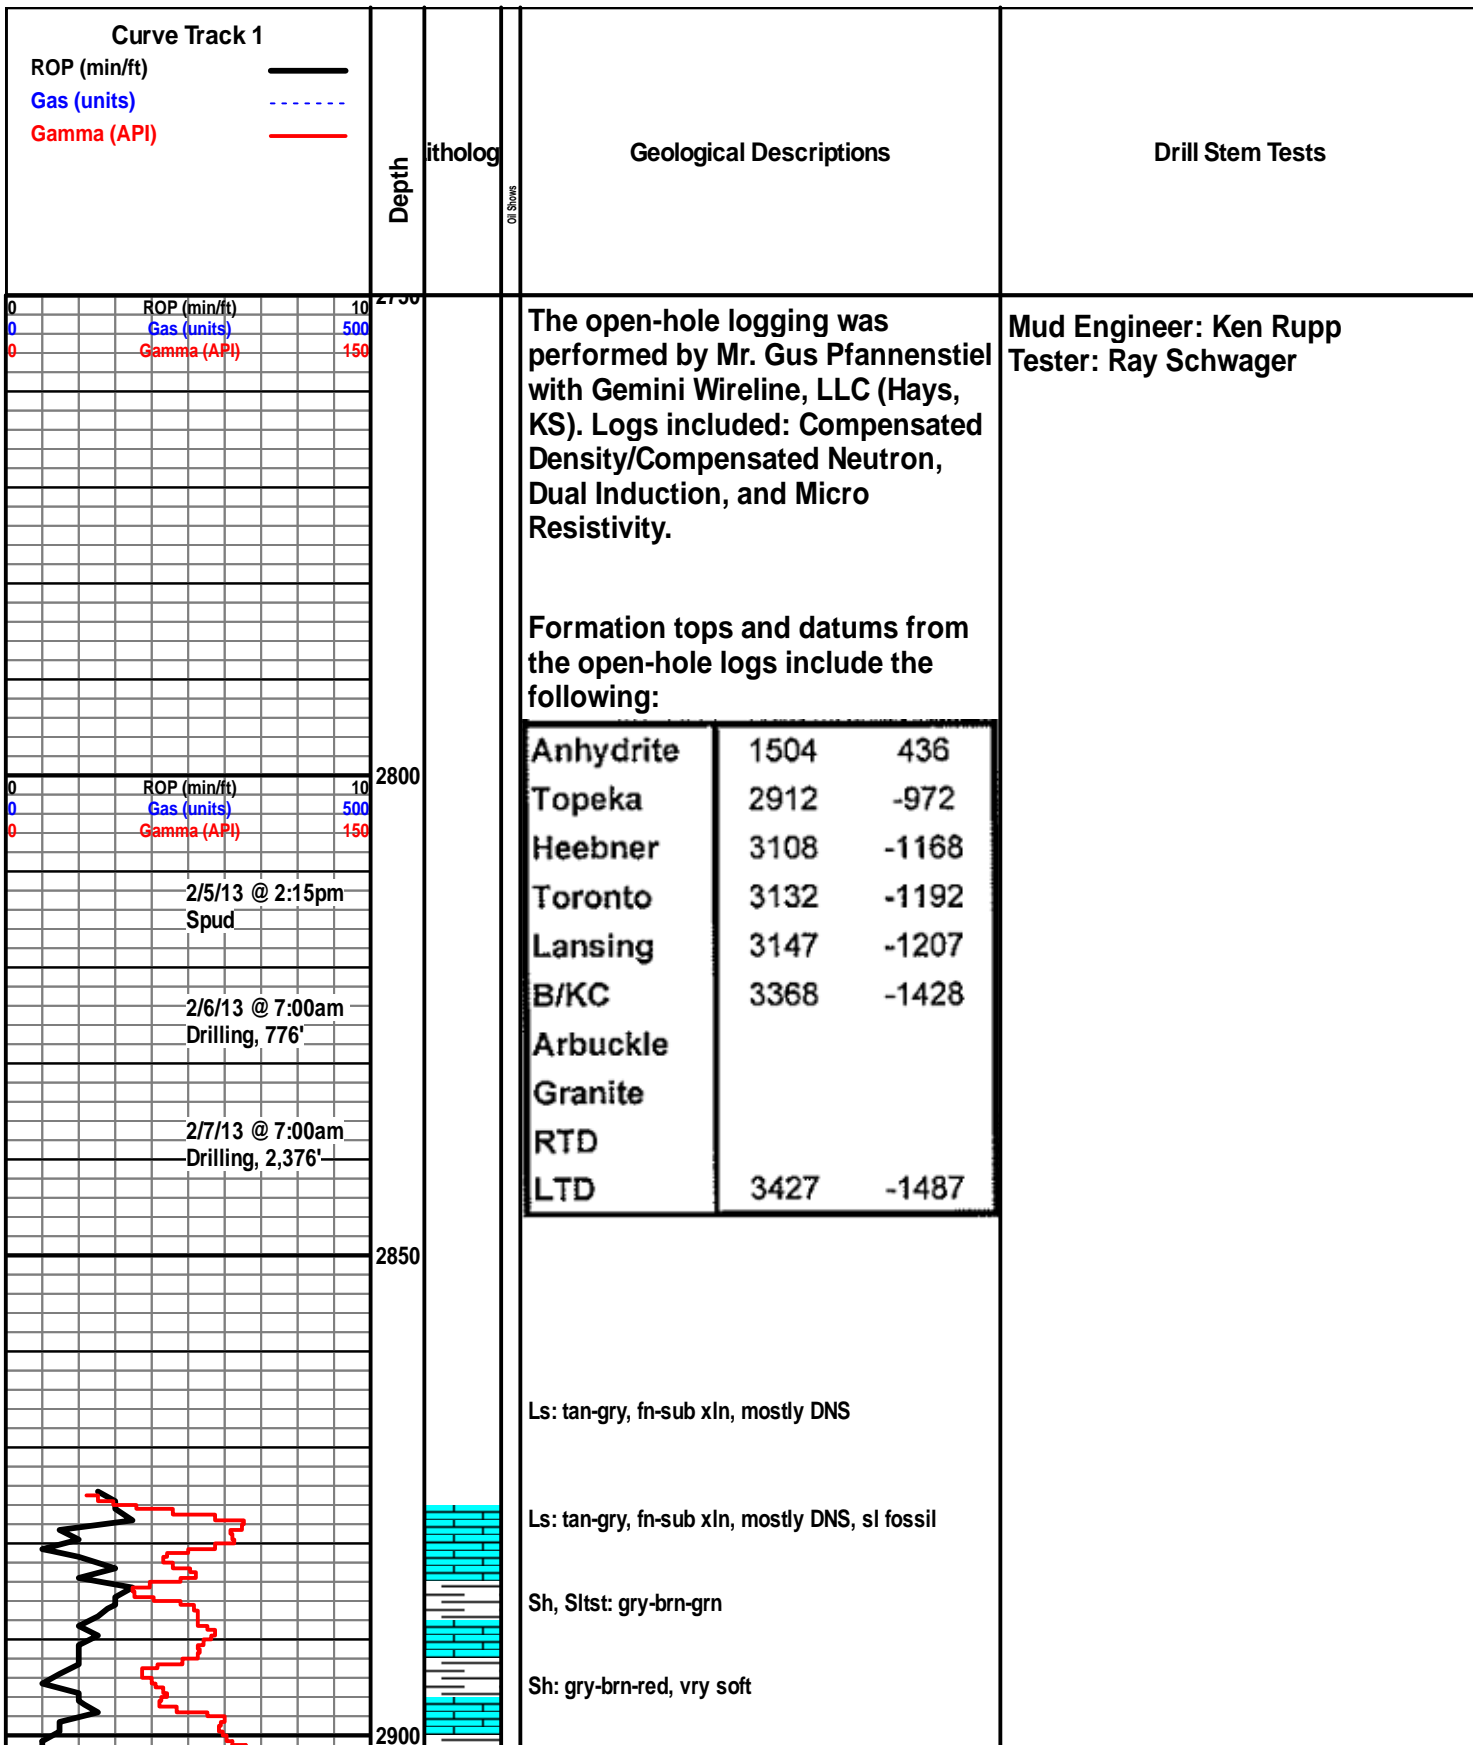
Curve Track 1
ROP (min/ft)
Gas (units)
Gamma (API)

Depth

itholog

Oil Shows

Geological Descriptions

Drill Stem Tests

0 ROP (min/ft) 10
0 Gas (units) 500
0 Gamma (API) 150

2750

The open-hole logging was performed by Mr. Gus Pfannenstiel with Gemini Wireline, LLC (Hays, KS). Logs included: Compensated Density/Compensated Neutron, Dual Induction, and Micro Resistivity.

Formation tops and datums from the open-hole logs include the following:

| Anhydrite | 1504 | 436 |
|---|---|---|
| Topeka | 2912 | -972 |
| Heebner | 3108 | -1168 |
| Toronto | 3132 | -1192 |
| Lansing | 3147 | -1207 |
| B/KC | 3368 | -1428 |
| Arbuckle | | |
| Granite | | |
| RTD | | |
| LTD | 3427 | -1487 |

Mud Engineer: Ken Rupp
Tester: Ray Schwager

2800

0 ROP (min/ft) 10
0 Gas (units) 500
0 Gamma (API) 150

2/5/13 @ 2:15pm
Spud

2/6/13 @ 7:00am
Drilling, 776'

2/7/13 @ 7:00am
Drilling, 2,376'

2850

Ls: tan-gry, fn-sub xln, mostly DNS

Ls: tan-gry, fn-sub xln, mostly DNS, sl fossil

Sh, Sltst: gry-brn-grn

Sh: gry-brn-red, vry soft

2900